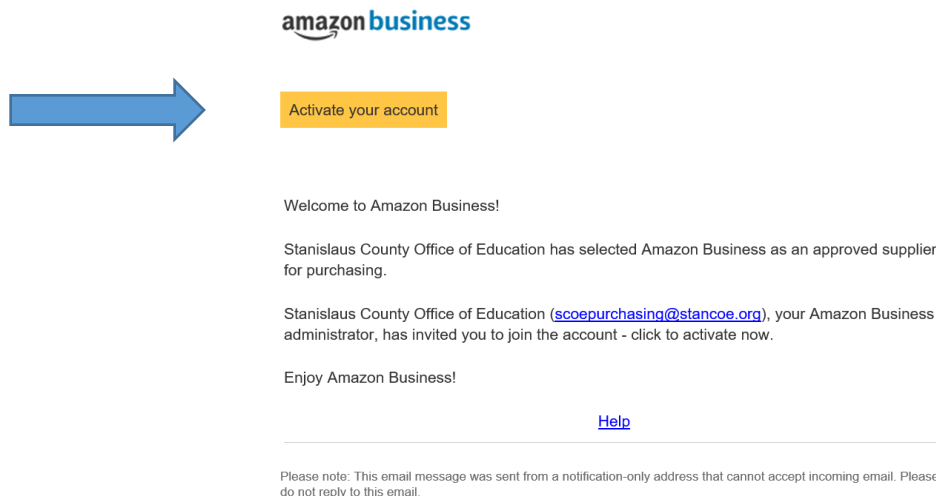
amazon business

Activate your account

Welcome to Amazon Business!

Stanislaus County Office of Education has selected Amazon Business as an approved supplier for purchasing.

Stanislaus County Office of Education (scoepurchasing@stancoe.org), your Amazon Business administrator, has invited you to join the account - click to activate now.

Enjoy Amazon Business!

Help

Please note: This email message was sent from a notification-only address that cannot accept incoming email. Please do not reply to this email.